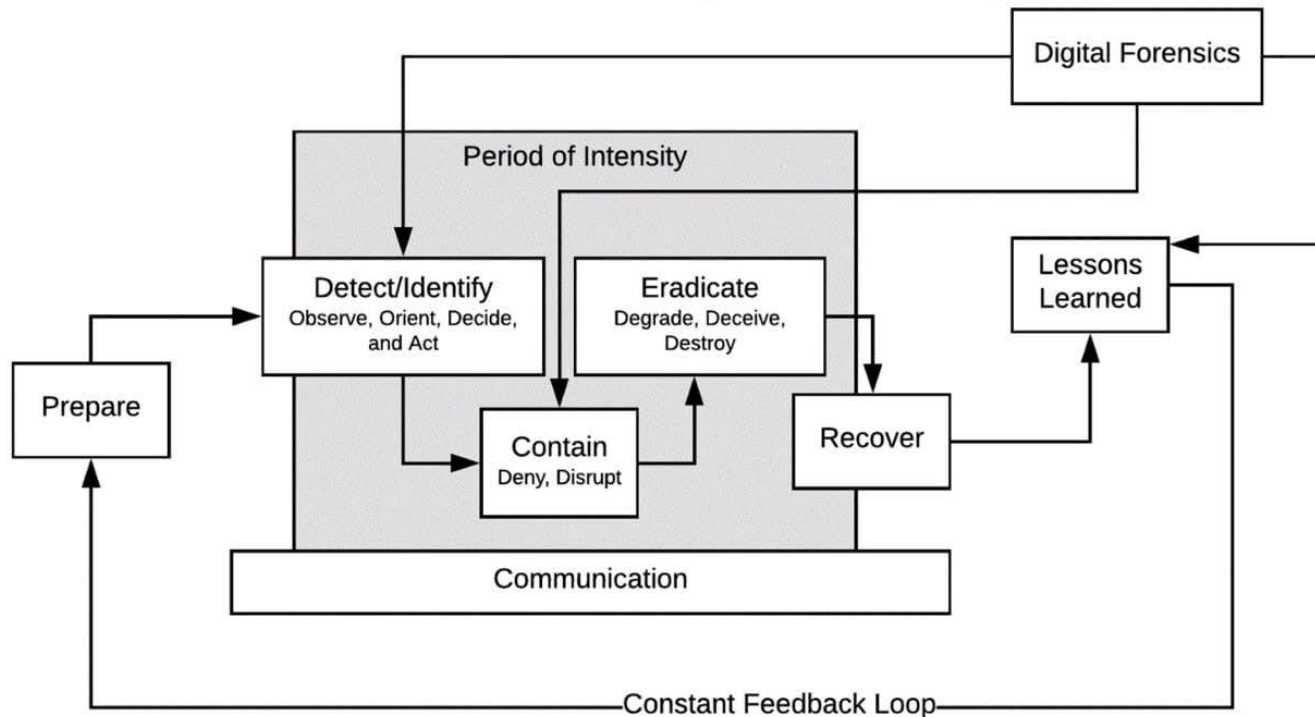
Digital Forensics

Period of Intensity

Detect/Identify
Observe, Orient, Decide, and Act

Eradicate
Degrade, Deceive, Destroy

Lessons Learned

Prepare

Contain
Deny, Disrupt

Recover

Communication

Constant Feedback Loop